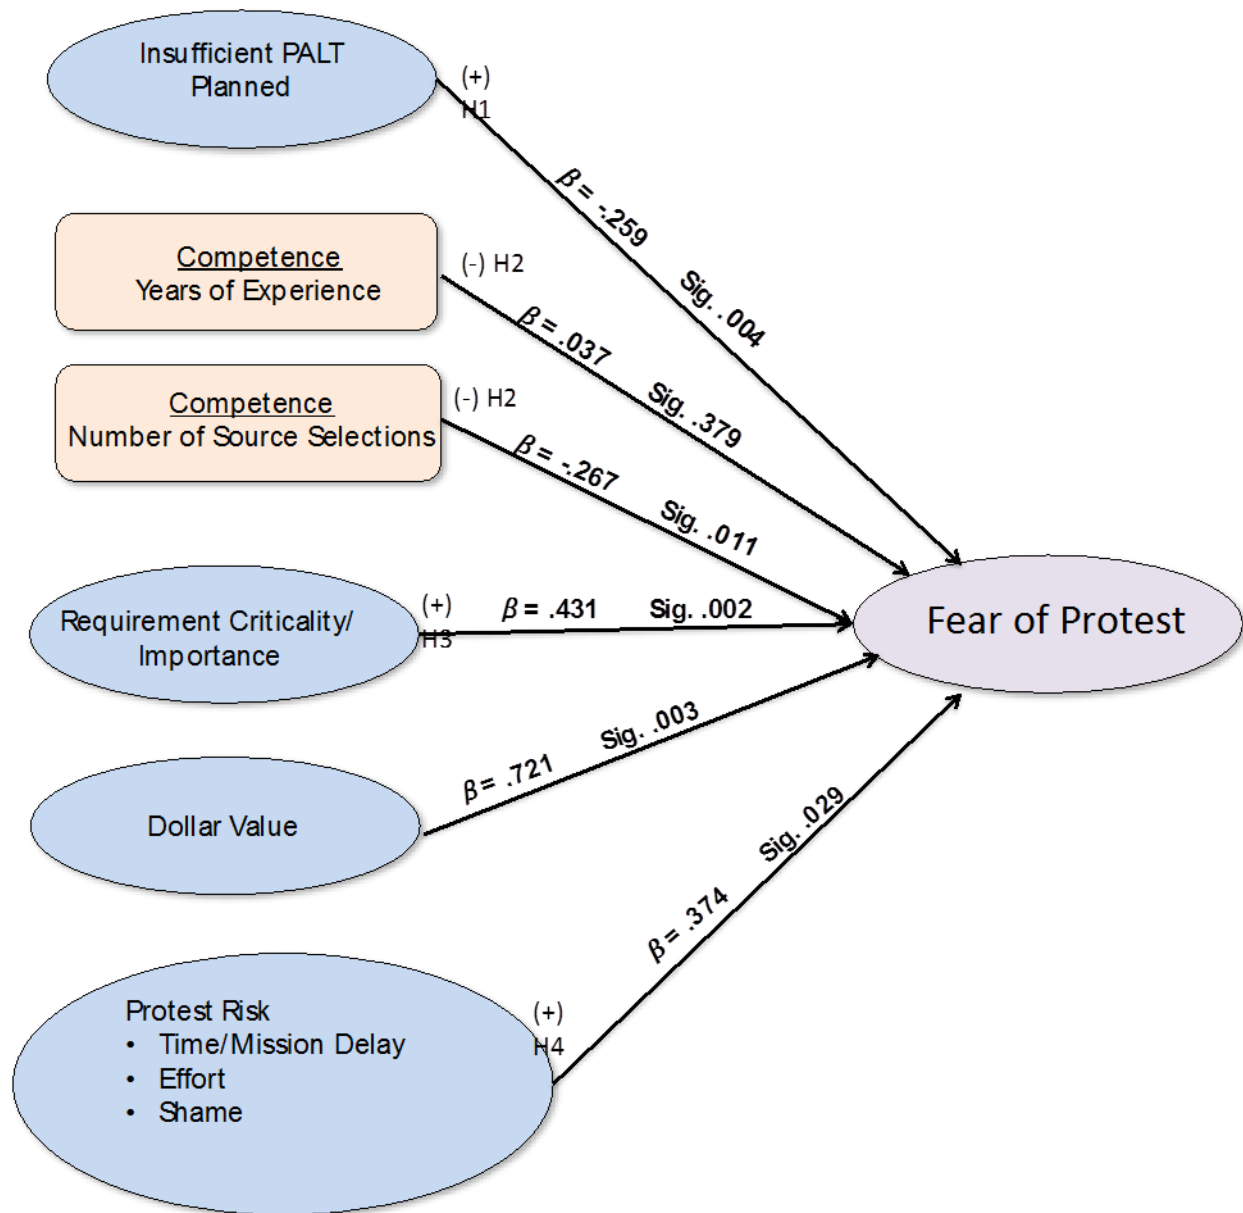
Insufficient PALT Planned

(+) H1

$\beta$ = -.259

Sig. .004

Competence
Years of Experience

(-) H2

$\beta$ = .037

Sig. .379

Competence
Number of Source Selections

(-) H2

$\beta$ = -.267

Sig. .011

Requirement Criticality/ Importance

(+) H3

$\beta$ = .431

Sig. .002

Fear of Protest

Dollar Value

$\beta$ = .721

Sig. .003

Protest Risk
• Time/Mission Delay
• Effort
• Shame

(+) H4

$\beta$ = .374

Sig. .029